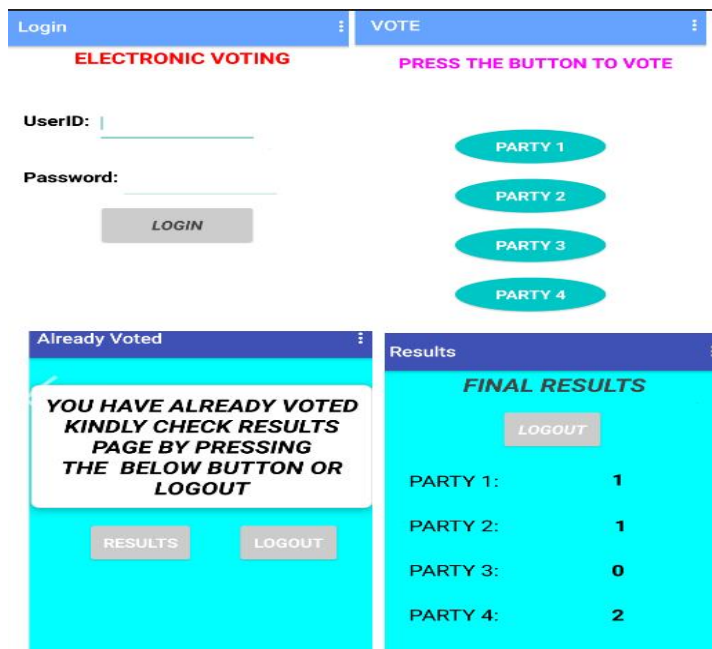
Login

ELECTRONIC VOTING

UserID:

Password:

LOGIN

VOTE

PRESS THE BUTTON TO VOTE

PARTY 1

PARTY 2

PARTY 3

PARTY 4

Already Voted

YOU HAVE ALREADY VOTED KINDLY CHECK RESULTS PAGE BY PRESSING THE BELOW BUTTON OR LOGOUT

RESULTS

LOGOUT

Results

FINAL RESULTS

LOGOUT

| | |
|---|---|
| PARTY 1: | 1 |
| PARTY 2: | 1 |
| PARTY 3: | 0 |
| PARTY 4: | 2 |